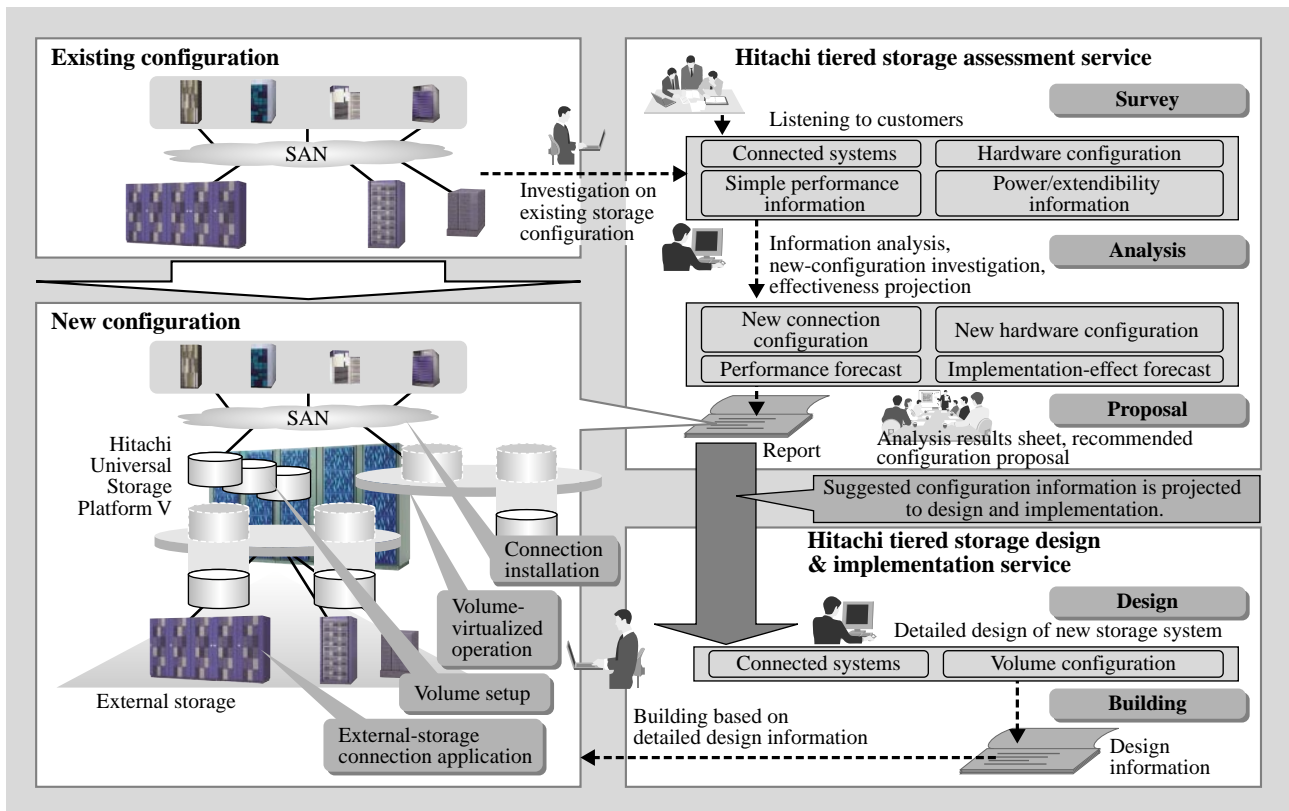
Existing configuration

SAN

Investigation on existing storage configuration

Hitachi tiered storage assessment service

Survey

Listening to customers

Connected systems

Hardware configuration

Simple performance information

Power/extendibility information

Information analysis, new-configuration investigation, effectiveness projection

Analysis

New configuration

SAN

New connection configuration

New hardware configuration

Performance forecast

Implementation-effect forecast

Proposal

Report

Analysis results sheet, recommended configuration proposal

Hitachi Universal Storage Platform V

Suggested configuration information is projected to design and implementation.

Connection installation

Hitachi tiered storage design & implementation service

Volume-virtualized operation

Design

Detailed design of new storage system

Connected systems

Volume configuration

Volume setup

External storage

Building

Building based on detailed design information

External-storage connection application

Design information